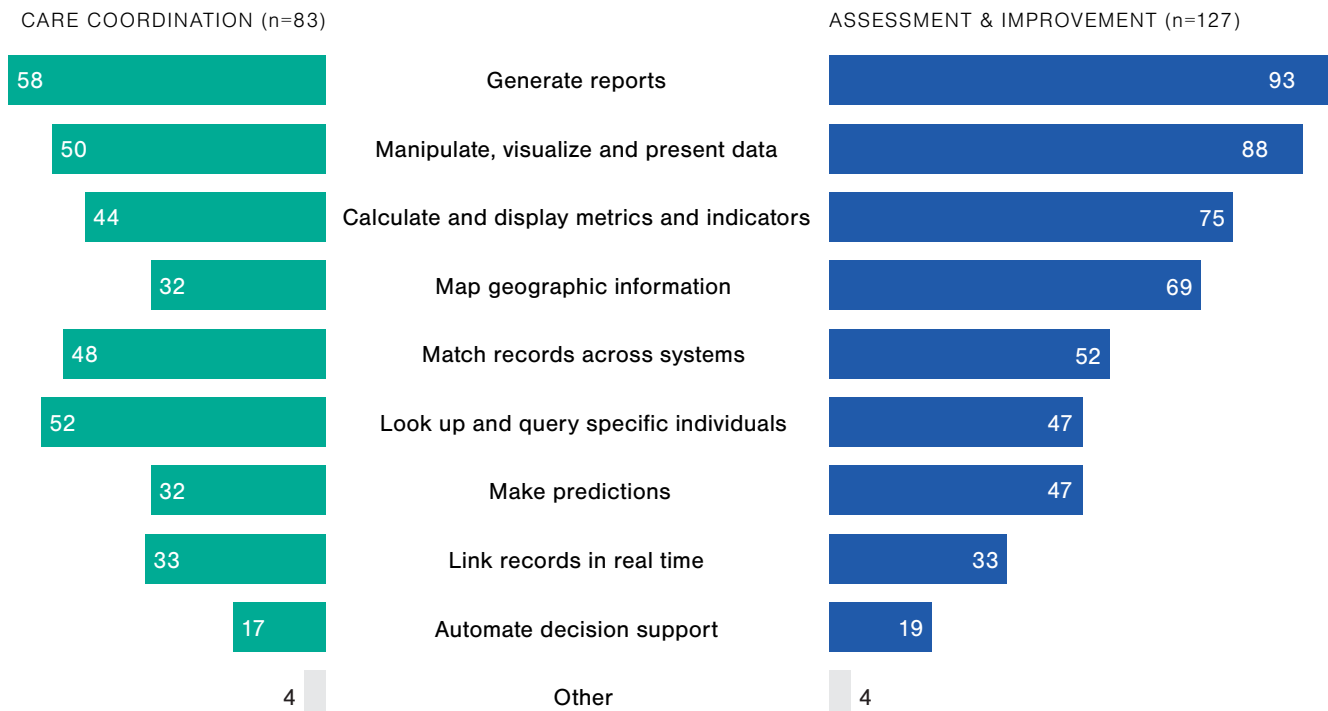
| CARE COORDINATION (n=83) | | ASSESSMENT & IMPROVEMENT (n=127) |
|---|---|---|
| 58 | Generate reports | 93 |
| 50 | Manipulate, visualize and present data | 88 |
| 44 | Calculate and display metrics and indicators | 75 |
| 32 | Map geographic information | 69 |
| 48 | Match records across systems | 52 |
| 52 | Look up and query specific individuals | 47 |
| 32 | Make predictions | 47 |
| 33 | Link records in real time | 33 |
| 17 | Automate decision support | 19 |
| 4 | Other | 4 |